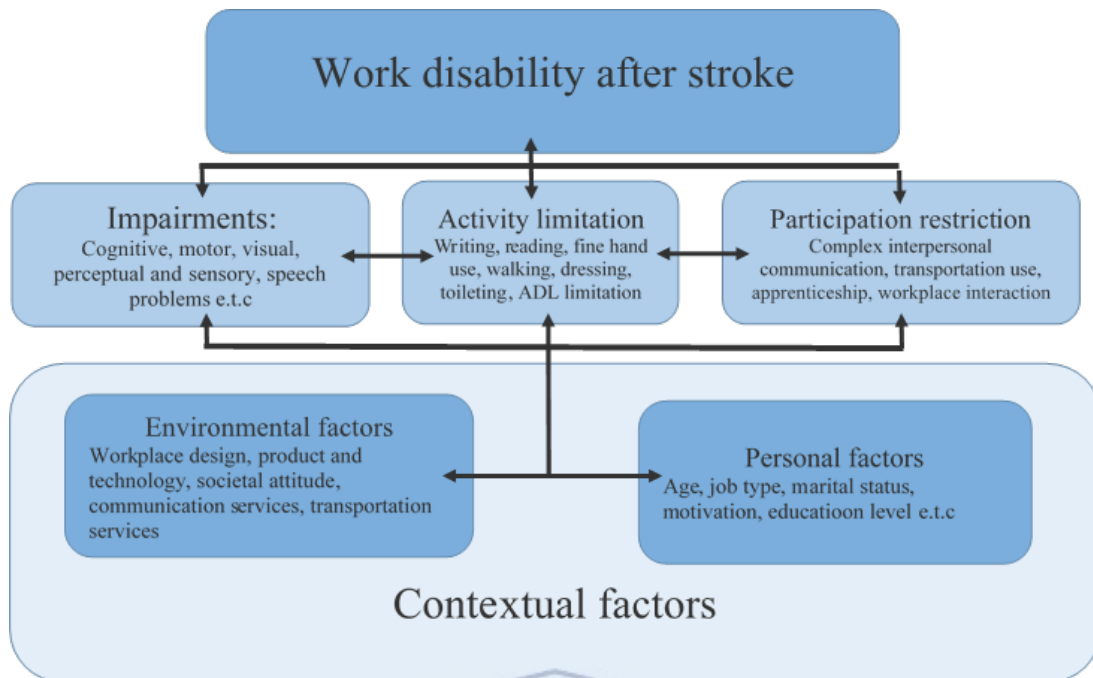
Work disability after stroke

Impairments:
Cognitive, motor, visual, perceptual and sensory, speech problems e.t.c

Activity limitation
Writing, reading, fine hand use, walking, dressing, toileting, ADL limitation

Participation restriction
Complex interpersonal communication, transportation use, apprenticeship, workplace interaction

Environmental factors
Workplace design, product and technology, societal attitude, communication services, transportation services

Personal factors
Age, job type, marital status, motivation, educatioon level e.t.c

Contextual factors